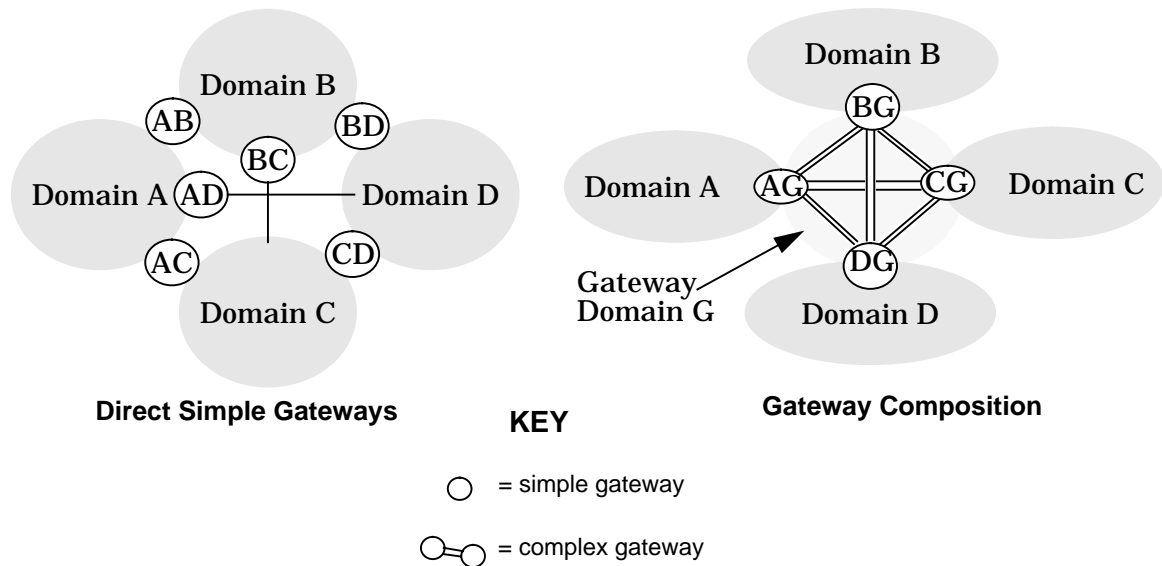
Domain B
AB
BD
BC
Domain A
AD
Domain D
AC
CD
Domain C

Domain B
BG
Domain A
AG
CG
Domain C
DG
Gateway Domain G
Domain D

Direct Simple Gateways

Gateway Composition

KEY

= simple gateway

= complex gateway